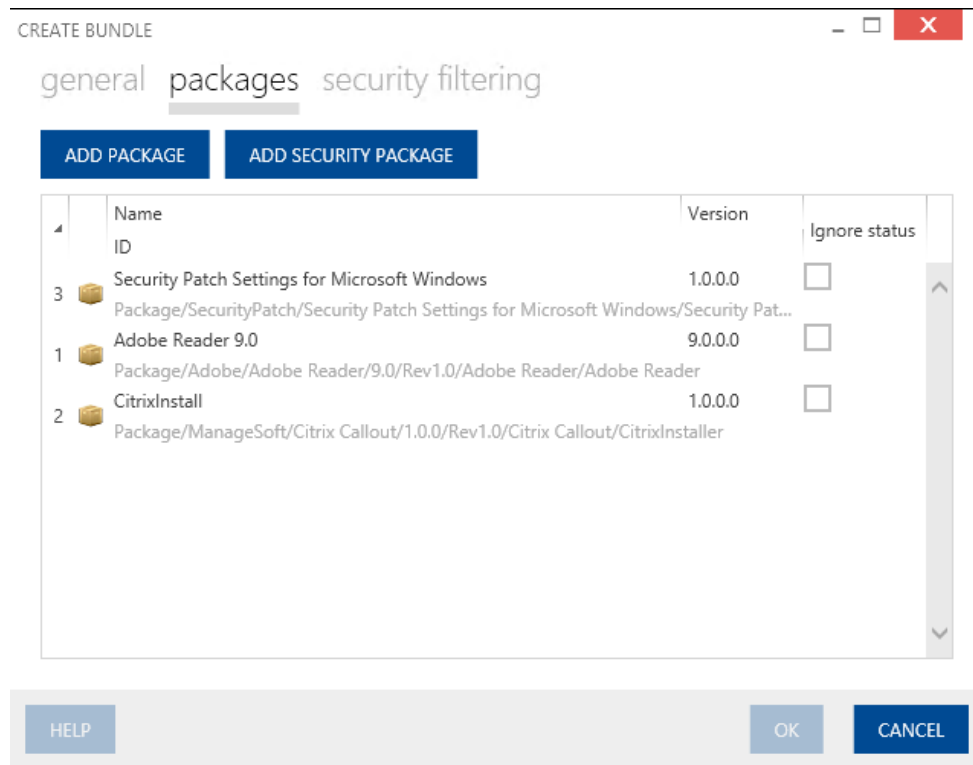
CREATE BUNDLE

general packages security filtering

ADD PACKAGE ADD SECURITY PACKAGE

| | Name<br>ID | Version | Ignore status |
|---|---|---|---|
| 3 | Security Patch Settings for Microsoft Windows<br>Package/SecurityPatch/Security Patch Settings for Microsoft Windows/Security Pat... | 1.0.0.0 | |
| 1 | Adobe Reader 9.0<br>Package/Adobe/Adobe Reader/9.0/Rev1.0/Adobe Reader/Adobe Reader | 9.0.0.0 | |
| 2 | CitrixInstall<br>Package/ManageSoft/Citrix Callout/1.0.0/Rev1.0/Citrix Callout/CitrixInstaller | 1.0.0.0 | |

HELP OK CANCEL